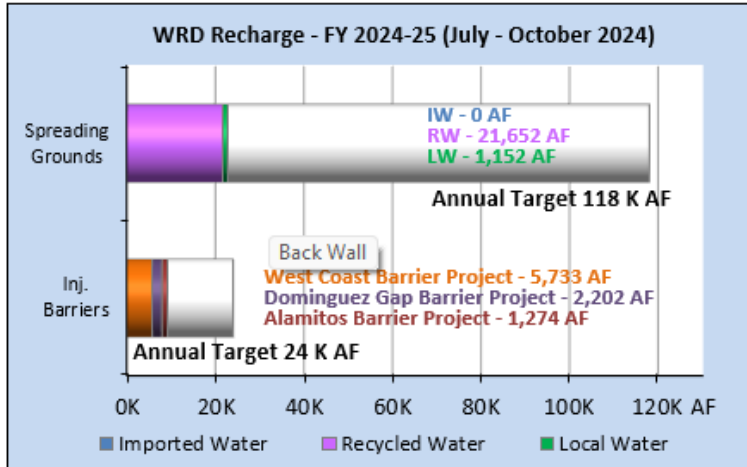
WRD Recharge - FY 2024-25 (July - October 2024)

Spreading Grounds

IW - 0 AF
RW - 21,652 AF
LW - 1,152 AF

Annual Target 118 K AF

Back Wall

Inj. Barriers

West Coast Barrier Project - 5,733 AF
Dominguez Gap Barrier Project - 2,202 AF
Alamitos Barrier Project - 1,274 AF

Annual Target 24 K AF

0K 20K 40K 60K 80K 100K 120K AF

Imported Water Recycled Water Local Water